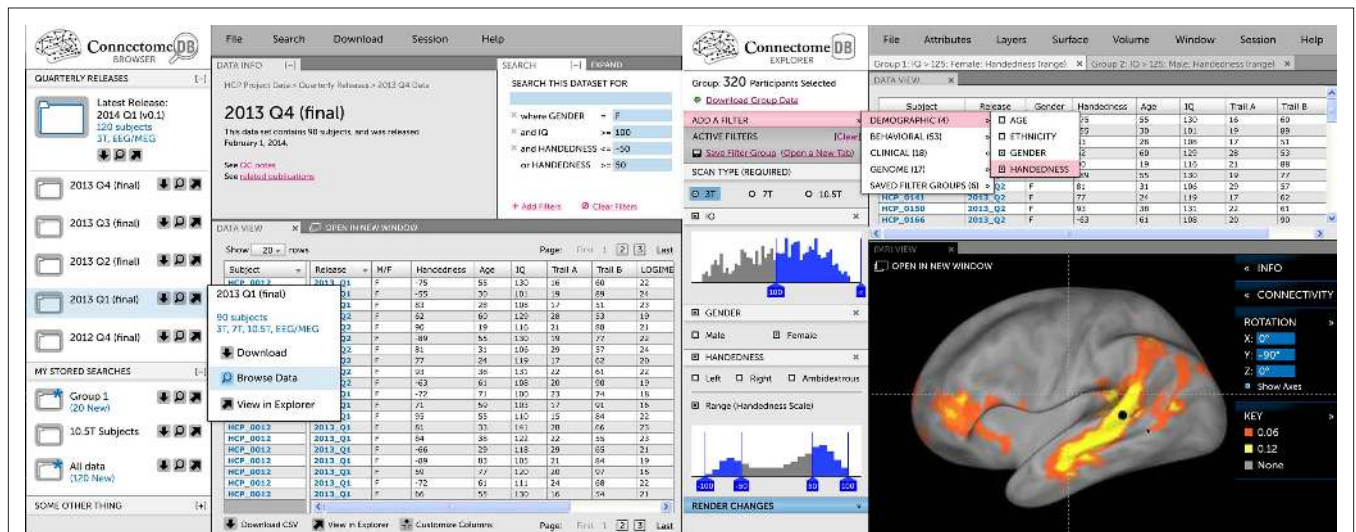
ConnectomeDB BROWSER

QUARTERLY RELEASES [–]

Latest Release: 2014 Q1 (v0.1)
120 subjects
3T, EEG/MEG

2013 Q4 (final)

2013 Q3 (final)

2013 Q2 (final)

2013 Q1 (final)

2012 Q4 (final)

MY STORED SEARCHES [–]

Group 1 (20 New)

10.5T Subjects

All data (120 New)

SOME OTHER THING [+]

File Search Download Session Help

DATA INFO [–]

HCP Project Data > Quarterly Releases > 2013 Q4 Data

2013 Q4 (final)

This data set contains 90 subjects, and was released February 1, 2014.

See QC notes
See related publications

SEARCH [–] EXPAND

SEARCH THIS DATASET FOR

where GENDER = F
and IQ >= 100
and HANDEDNESS <= -50
or HANDEDNESS >= 50

+ Add Filters ⊘ Clear Filters

DATA VIEW × OPEN IN NEW WINDOW

Show 20 rows Page: First 1 2 3 Last

| Subject | Release | M/F | Handedness | Age | IQ | Trail A | Trail B | LOGIME |
|---|---|---|---|---|---|---|---|---|
| HCP_0012 | 2013_Q1 | F | -75 | 55 | 130 | 16 | 60 | 22 |
| | | F | -55 | 30 | 101 | 19 | 89 | 21 |
| | | F | 83 | 28 | 106 | 17 | 51 | 23 |
| | | F | 62 | 60 | 120 | 28 | 53 | 19 |
| | | F | 90 | 19 | 116 | 21 | 88 | 21 |
| | | F | -89 | 55 | 130 | 19 | 77 | 22 |
| | | F | 81 | 31 | 106 | 20 | 57 | 24 |
| | | F | 77 | 24 | 119 | 17 | 62 | 20 |
| | | F | 93 | 38 | 131 | 22 | 61 | 22 |
| | | F | -63 | 61 | 108 | 20 | 90 | 19 |
| | | F | -72 | 71 | 100 | 23 | 74 | 18 |
| | | F | 71 | 52 | 130 | 17 | 91 | 21 |
| | | F | 95 | 55 | 110 | 15 | 84 | 22 |
| HCP_0012 | 2013_Q1 | F | 61 | 33 | 141 | 28 | 66 | 23 |
| HCP_0012 | 2013_Q1 | F | 84 | 36 | 122 | 22 | 55 | 23 |
| HCP_0012 | 2013_Q1 | F | -66 | 29 | 118 | 29 | 65 | 21 |
| HCP_0012 | 2013_Q1 | F | -89 | 81 | 105 | 21 | 84 | 19 |
| HCP_0012 | 2013_Q1 | F | 59 | 77 | 120 | 20 | 97 | 15 |
| HCP_0012 | 2013_Q1 | F | -72 | 61 | 111 | 24 | 68 | 22 |
| HCP_0012 | 2013_Q1 | F | 56 | 55 | 130 | 16 | 54 | 21 |

2013 Q1 (final)
90 subjects
3T, 7T, 10.5T, EEG/MEG
Download
Browse Data
View in Explorer

Download CSV View in Explorer Customize Columns Page: First 1 2 3 Last

ConnectomeDB EXPLORER

Group: 320 Participants Selected
Download Group Data

ADD A FILTER
ACTIVE FILTERS Clear
Save Filter Group (Open a New Tab)

DEMOGRAPHIC (4)
BEHAVIORAL (53)
CLINICAL (18)
GENOME (17)
SAVED FILTER GROUPS (6)

AGE
ETHNICITY
GENDER
HANDEDNESS

SCAN TYPE (REQUIRED)
3T 7T 10.5T

IQ ×
100

GENDER ×
Male Female

HANDEDNESS ×
Left Right Ambidextrous
Range (Handedness Scale)
-100 -50 50 100

RENDER CHANGES

File Attributes Layers Surface Volume Window Session Help

Group 1: IQ > 125: Female: Handedness (range) × Group 2: IQ > 125: Male: Handedness (range) ×

DATA VIEW ×

| Subject | Release | Gender | Handedness | Age | IQ | Trail A | Trail B |
|---|---|---|---|---|---|---|---|
| | | | 75 | 55 | 130 | 16 | 60 |
| | | | | 30 | 101 | 19 | 89 |
| | | | | 28 | 106 | 17 | 51 |
| | | | | 60 | 120 | 28 | 53 |
| | | | | 19 | 116 | 21 | 88 |
| | | | | 55 | 130 | 19 | 77 |
| | | F | 81 | 31 | 106 | 20 | 57 |
| | | F | 77 | 24 | 119 | 17 | 62 |
| HCP_0141 | 2013_Q2 | F | 93 | 38 | 131 | 22 | 61 |
| HCP_0150 | 2013_Q2 | F | -63 | 61 | 108 | 20 | 90 |
| HCP_0166 | 2013_Q2 | | | | | | |

DATA VIEW ×
OPEN IN NEW WINDOW

« INFO
« CONNECTIVITY
ROTATION »
X: 0°
Y: -90°
Z: 0°
Show Axes

KEY »
0.06
0.12
None